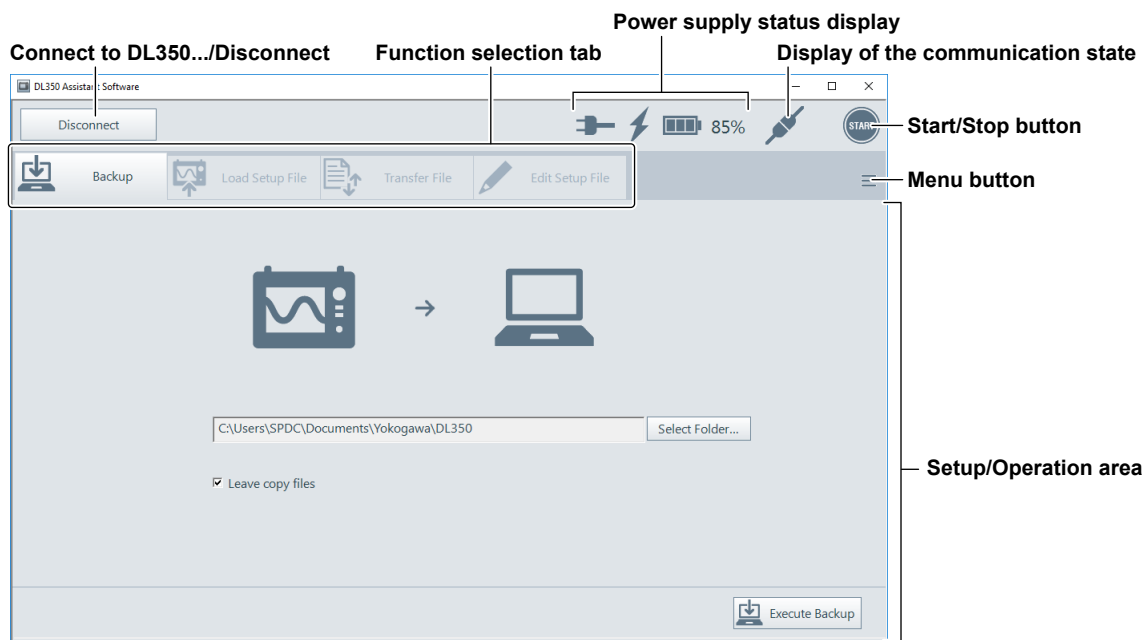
Power supply status display

Connect to DL350.../Disconnect

Function selection tab

Display of the communication state

DL350 Assistant Software

Disconnect

85%

START

Start/Stop button

Backup

Load Setup File

Transfer File

Edit Setup File

Menu button

C:\Users\SPDC\Documents\Yokogawa\DL350

Select Folder...

Setup/Operation area

☑ Leave copy files

Execute Backup